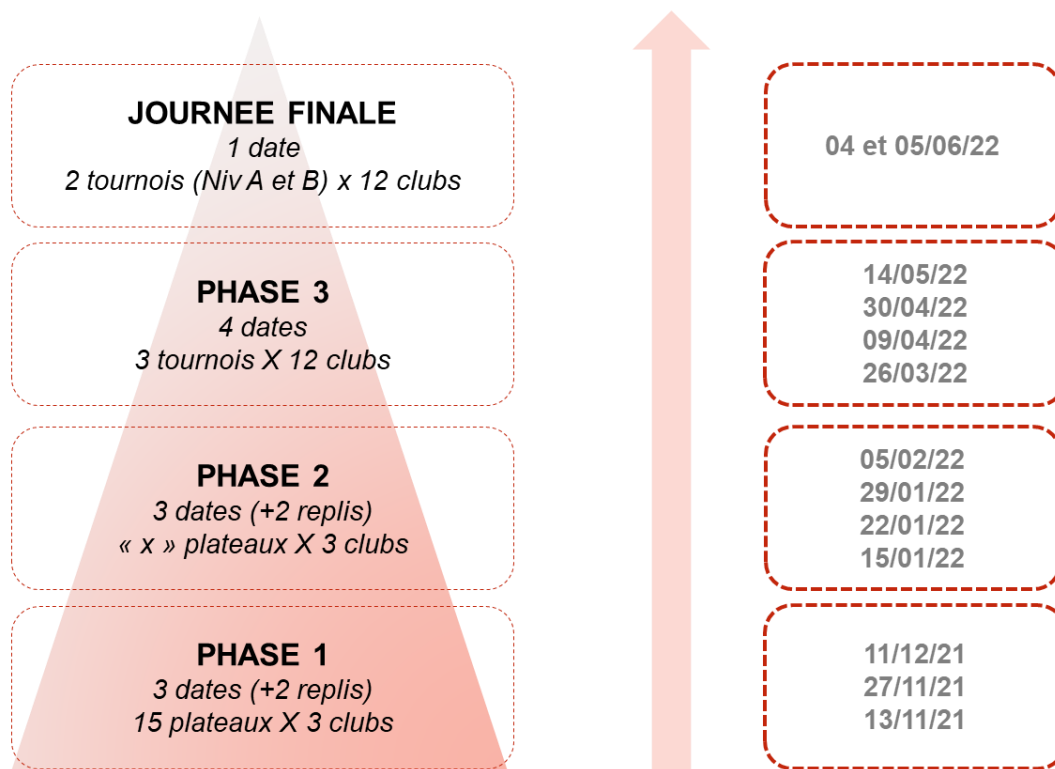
JOURNEE FINALE
1 date
2 tournois (Niv A et B) x 12 clubs

04 et 05/06/22

PHASE 3
4 dates
3 tournois X 12 clubs

14/05/22
30/04/22
09/04/22
26/03/22

PHASE 2
3 dates (+2 replis)
« x » plateaux X 3 clubs

05/02/22
29/01/22
22/01/22
15/01/22

PHASE 1
3 dates (+2 replis)
15 plateaux X 3 clubs

11/12/21
27/11/21
13/11/21